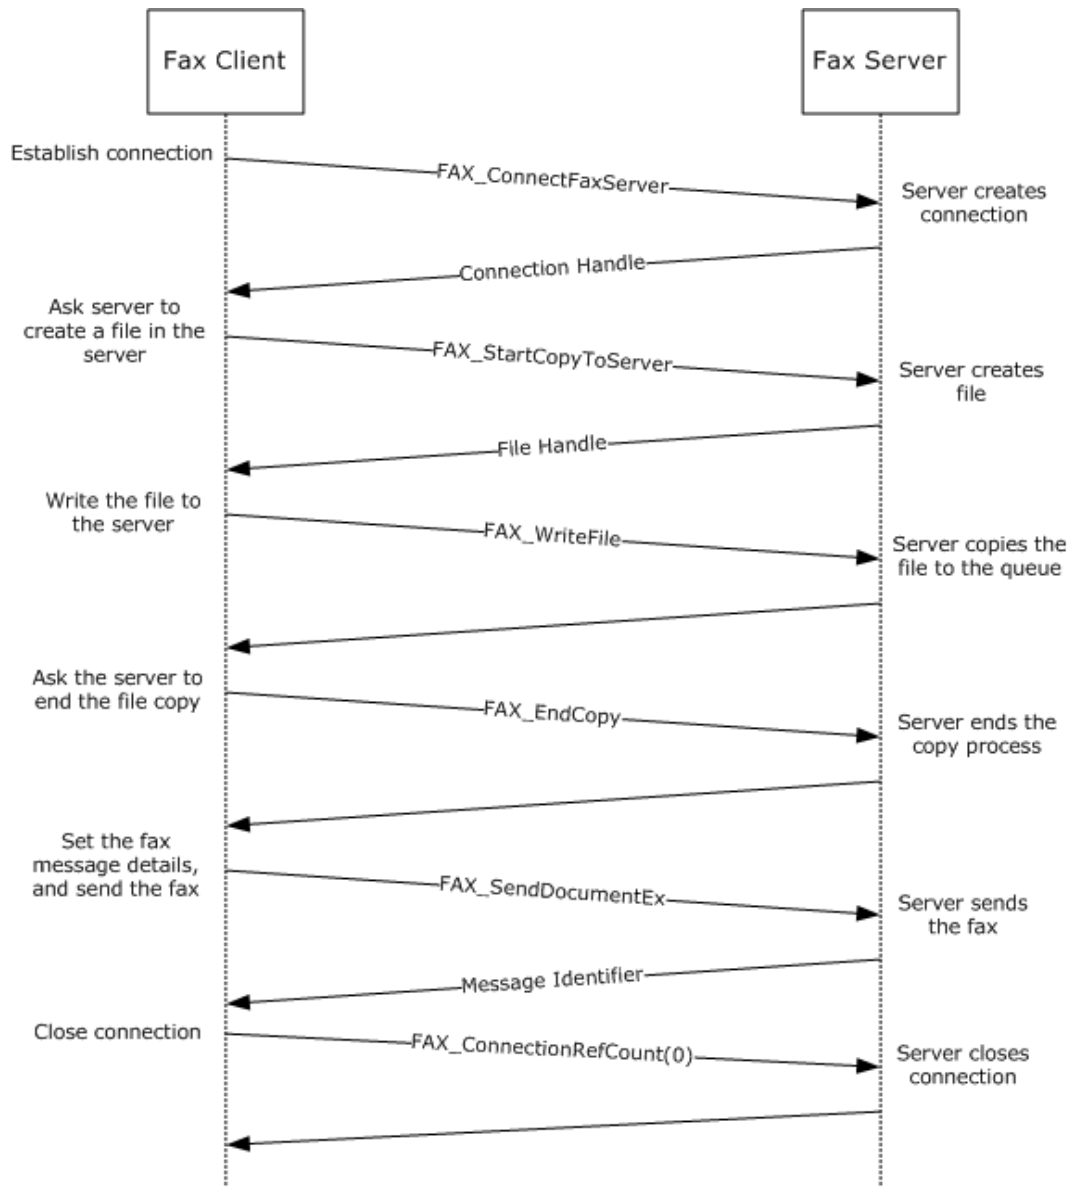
Fax Client

Fax Server

Establish connection

FAX_ConnectFaxServer

Server creates connection

Connection Handle

Ask server to create a file in the server

FAX_StartCopyToServer

Server creates file

File Handle

Write the file to the server

FAX_WriteFile

Server copies the file to the queue

Ask the server to end the file copy

FAX_EndCopy

Server ends the copy process

Set the fax message details, and send the fax

FAX_SendDocumentEx

Server sends the fax

Message Identifier

Close connection

FAX_ConnectionRefCount(0)

Server closes connection